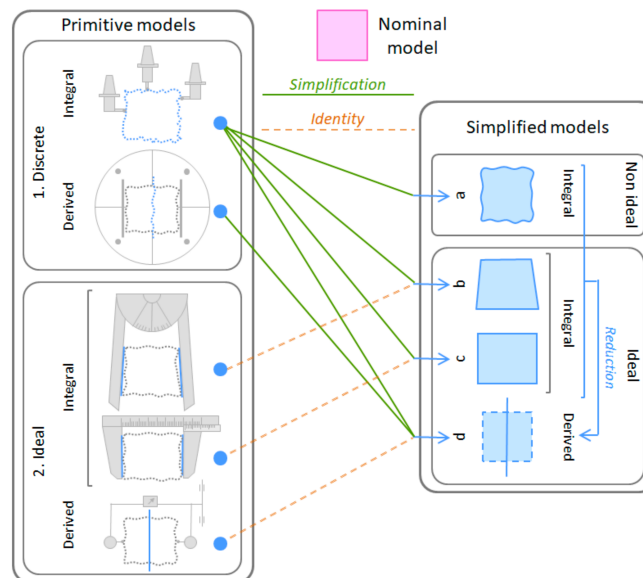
Primitive models

Nominal model

Simplification

Identity

Simplified models

1. Discrete

Integral

Derived

2. Ideal

Integral

Derived

a

b

c

d

Integral

Non ideal

Integral

Reduction

Ideal

Derived